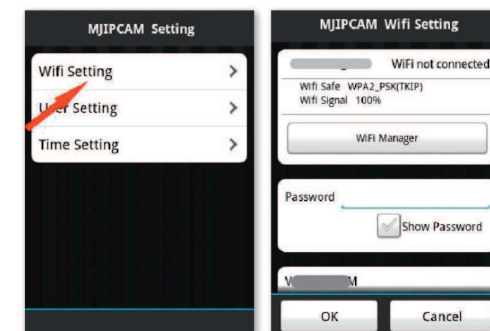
MJIPCAM Setting

Wifi Setting >

U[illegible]er Setting >

Time Setting >

MJIPCAM Wifi Setting

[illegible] WiFi not connected

Wifi Safe WPA2_PSK(TKIP)
Wifi Signal 100%

WiFi Manager

Password

Show Password

V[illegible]M

OK

Cancel